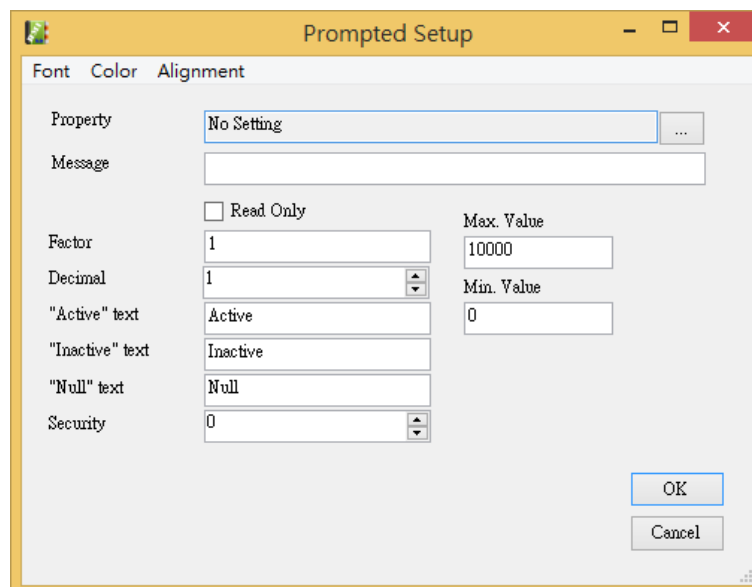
Prompted Setup

Font Color Alignment

Property No Setting ...

Message

Read Only

Factor 1

Decimal 1

"Active" text Active

"Inactive" text Inactive

"Null" text Null

Security 0

Max. Value 10000

Min. Value 0

OK

Cancel